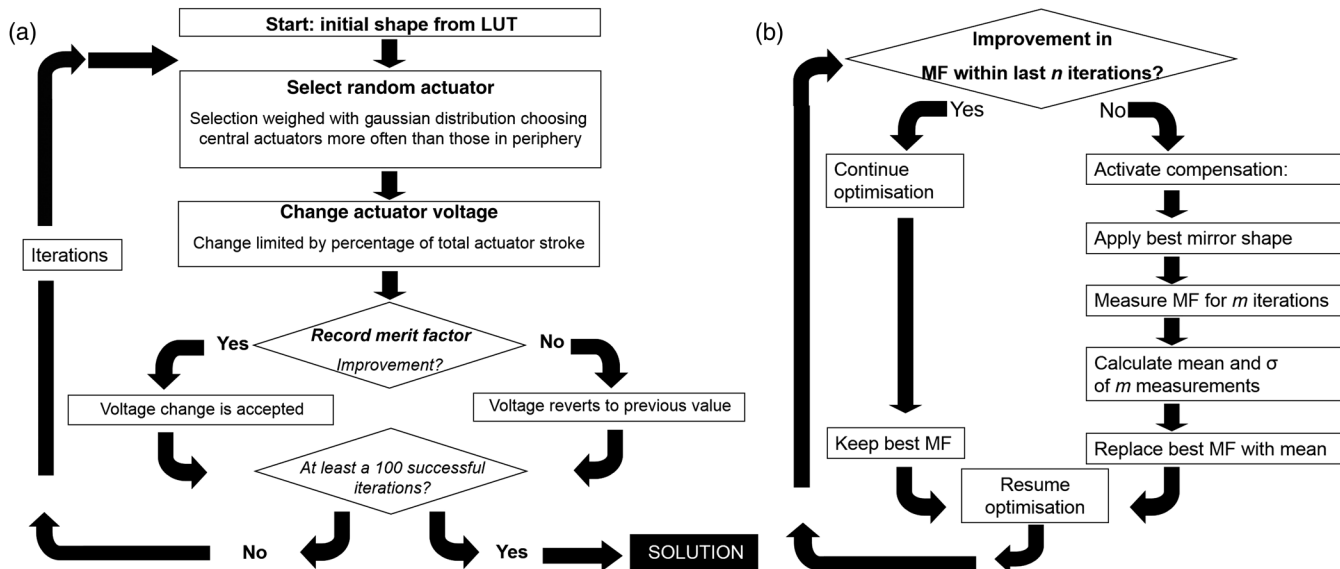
(a)

Start: initial shape from LUT

Select random actuator

Selection weighed with gaussian distribution choosing central actuators more often than those in periphery

Change actuator voltage

Change limited by percentage of total actuator stroke

Iterations

Record merit factor

Improvement?

Yes

No

Voltage change is accepted

Voltage reverts to previous value

At least a 100 successful iterations?

No

Yes

SOLUTION

(b)

Improvement in MF within last n iterations?

Yes

No

Continue optimisation

Activate compensation:

Apply best mirror shape

Measure MF for m iterations

Calculate mean and σ of m measurements

Keep best MF

Replace best MF with mean

Resume optimisation